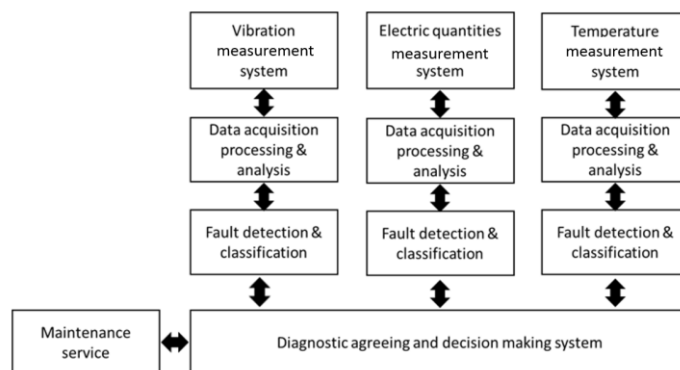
Vibration measurement system

Electric quantities measurement system

Temperature measurement system

Data acquisition processing & analysis

Data acquisition processing & analysis

Data acquisition processing & analysis

Fault detection & classification

Fault detection & classification

Fault detection & classification

Maintenance service

Diagnostic agreeing and decision making system